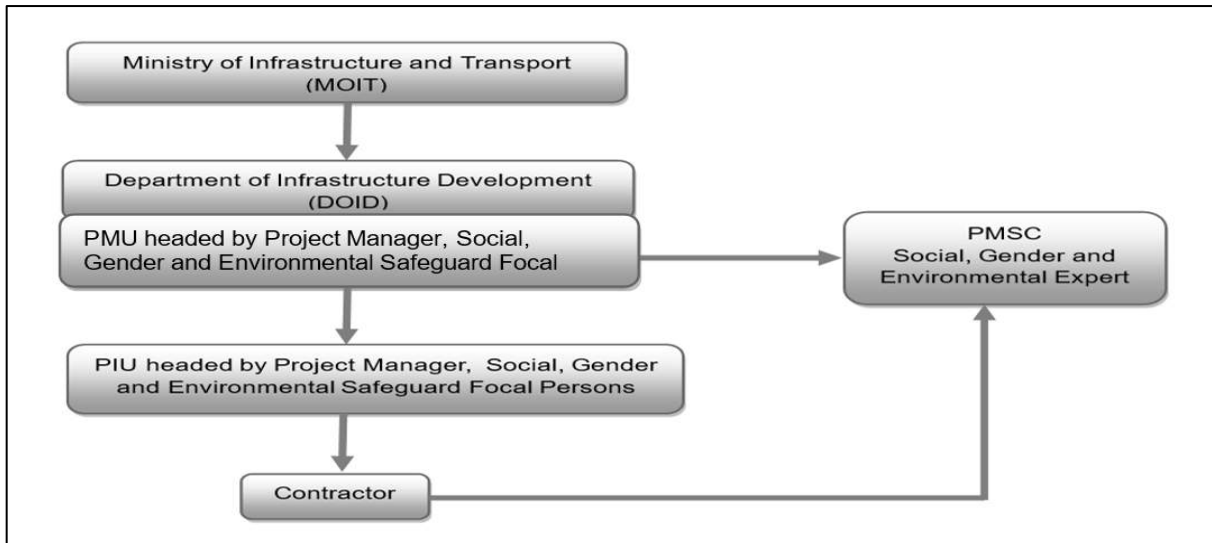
Ministry of Infrastructure and Transport (MOIT)

Department of Infrastructure Development (DOID)

PMU headed by Project Manager, Social, Gender and Environmental Safeguard Focal

PMSC
Social, Gender and Environmental Expert

PIU headed by Project Manager, Social, Gender and Environmental Safeguard Focal Persons

Contractor